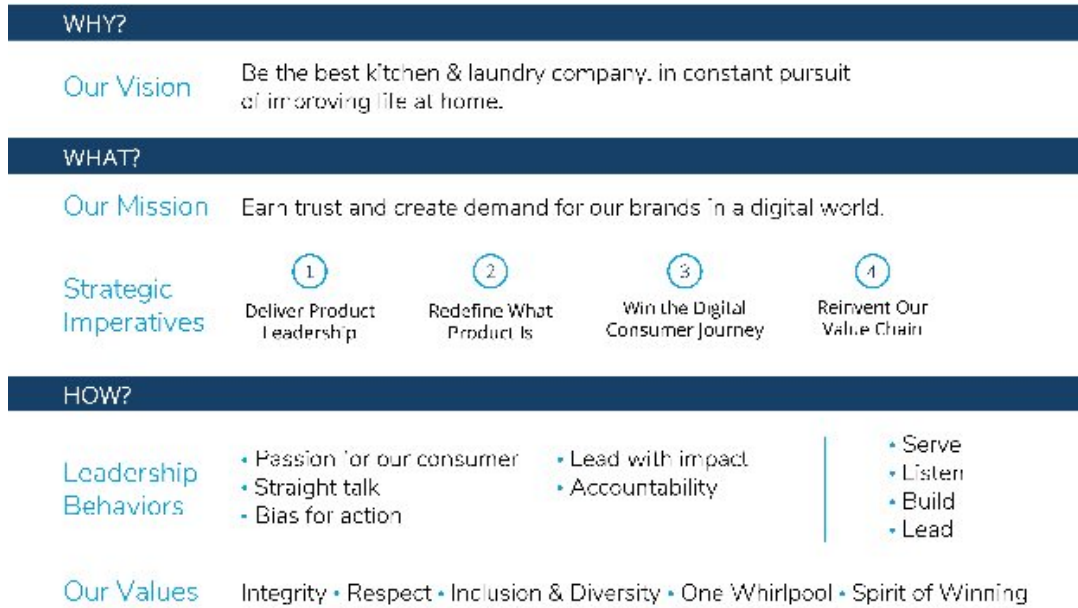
WHY?

Our Vision

Be the best kitchen & laundry company, in constant pursuit of improving life at home.

WHAT?

Our Mission

Earn trust and create demand for our brands in a digital world.

Strategic Imperatives

1
Deliver Product Leadership

2
Redefine What Product Is

3
Win the Digital Consumer Journey

4
Reinvent Our Value Chain

HOW?

Leadership Behaviors

• Passion for our consumer
• Straight talk
• Bias for action

• Lead with impact
• Accountability

• Serve
• Listen
• Build
• Lead

Our Values

Integrity • Respect • Inclusion & Diversity • One Whirlpool • Spirit of Winning